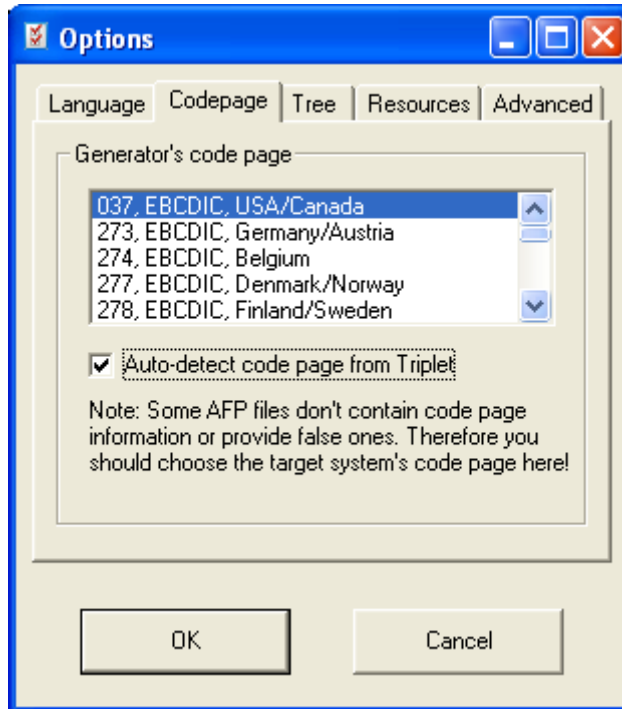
Options

Language | Codepage | Tree | Resources | Advanced

Generator's code page

037, EBCDIC, USA/Canada
273, EBCDIC, Germany/Austria
274, EBCDIC, Belgium
277, EBCDIC, Denmark/Norway
278, EBCDIC, Finland/Sweden

Auto-detect code page from Triplet

Note: Some AFP files don't contain code page information or provide false ones. Therefore you should choose the target system's code page here!

OK

Cancel